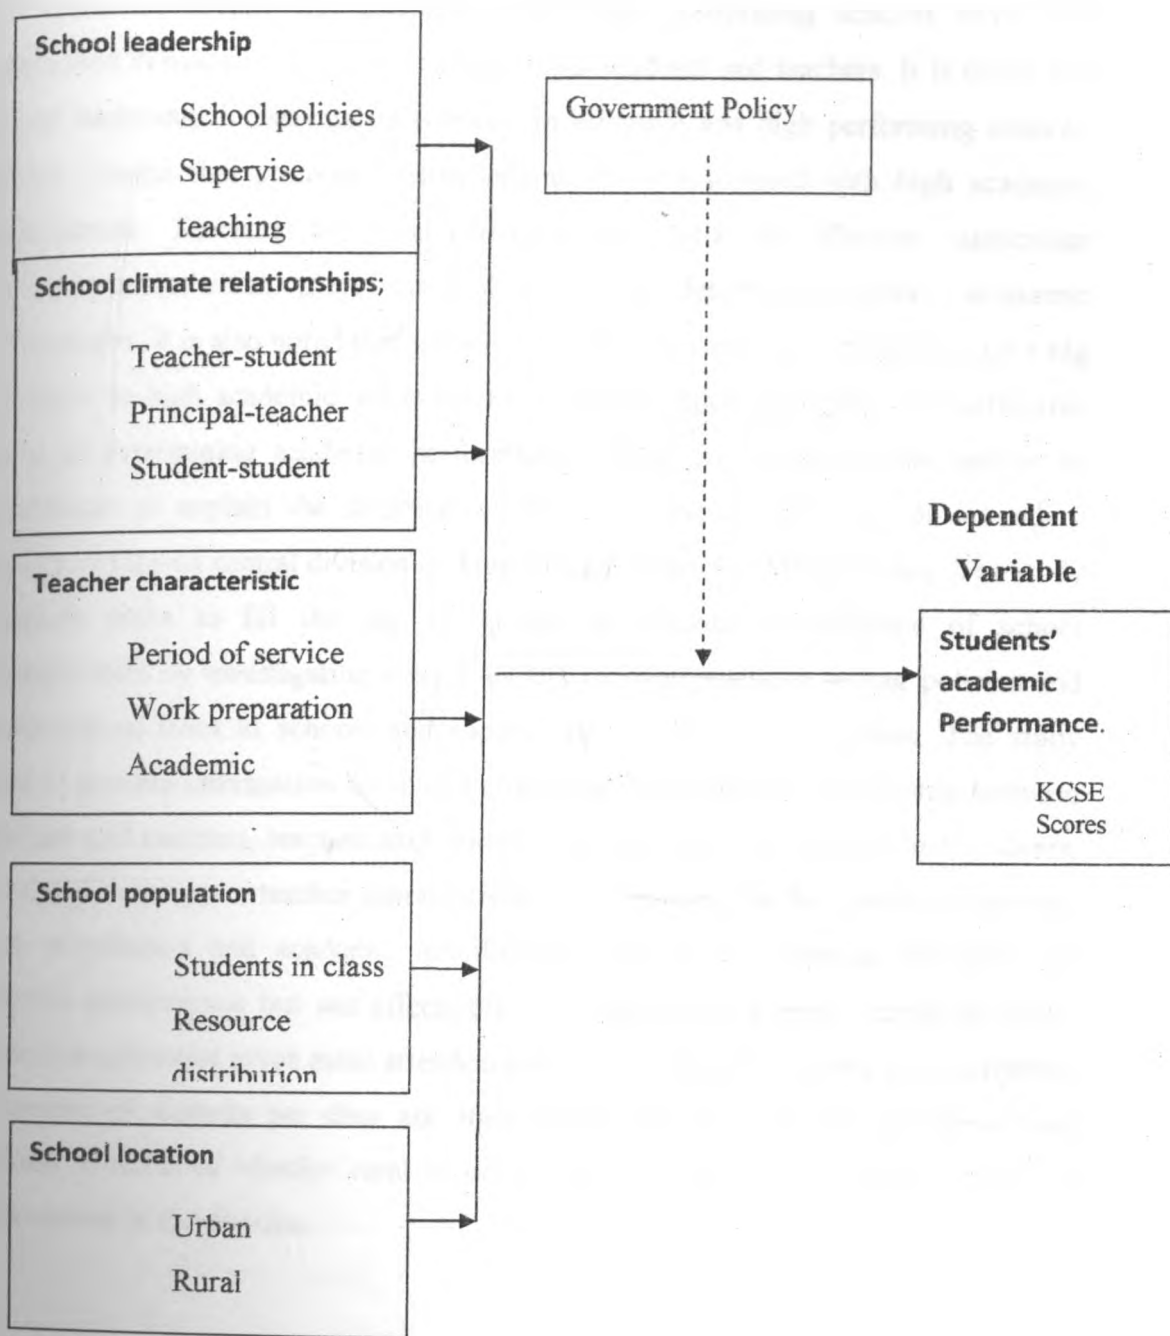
School leadership

School policies

Supervise teaching

School climate relationships;

Teacher-student

Principal-teacher

Student-student

Teacher characteristic

Period of service

Work preparation

Academic

School population

Students in class

Resource distribution

School location

Urban

Rural

Government Policy

Dependent Variable

Students' academic Performance.

KCSE Scores